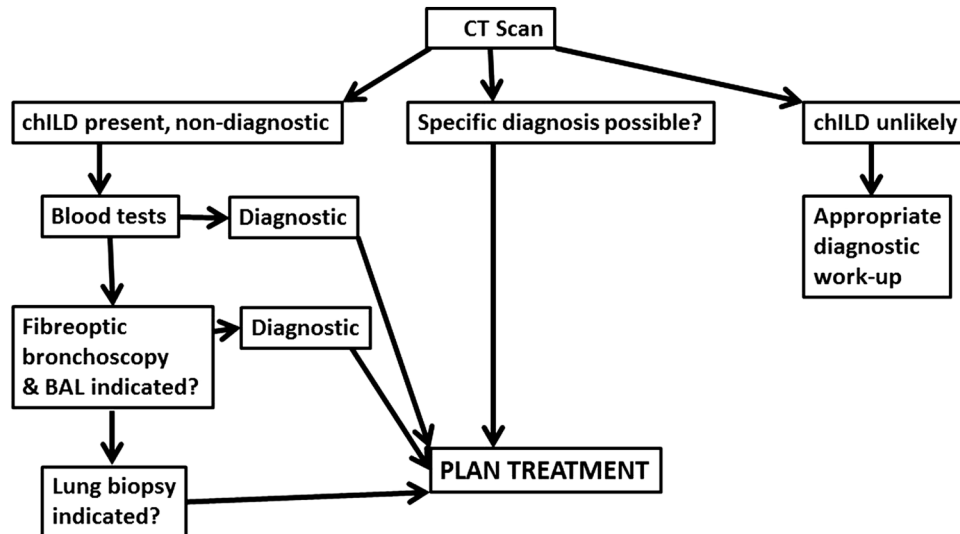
CT Scan

chILD present, non-diagnostic

Specific diagnosis possible?

chILD unlikely

Blood tests

Diagnostic

Appropriate diagnostic work-up

Fibreoptic bronchoscopy & BAL indicated?

Diagnostic

Lung biopsy indicated?

PLAN TREATMENT